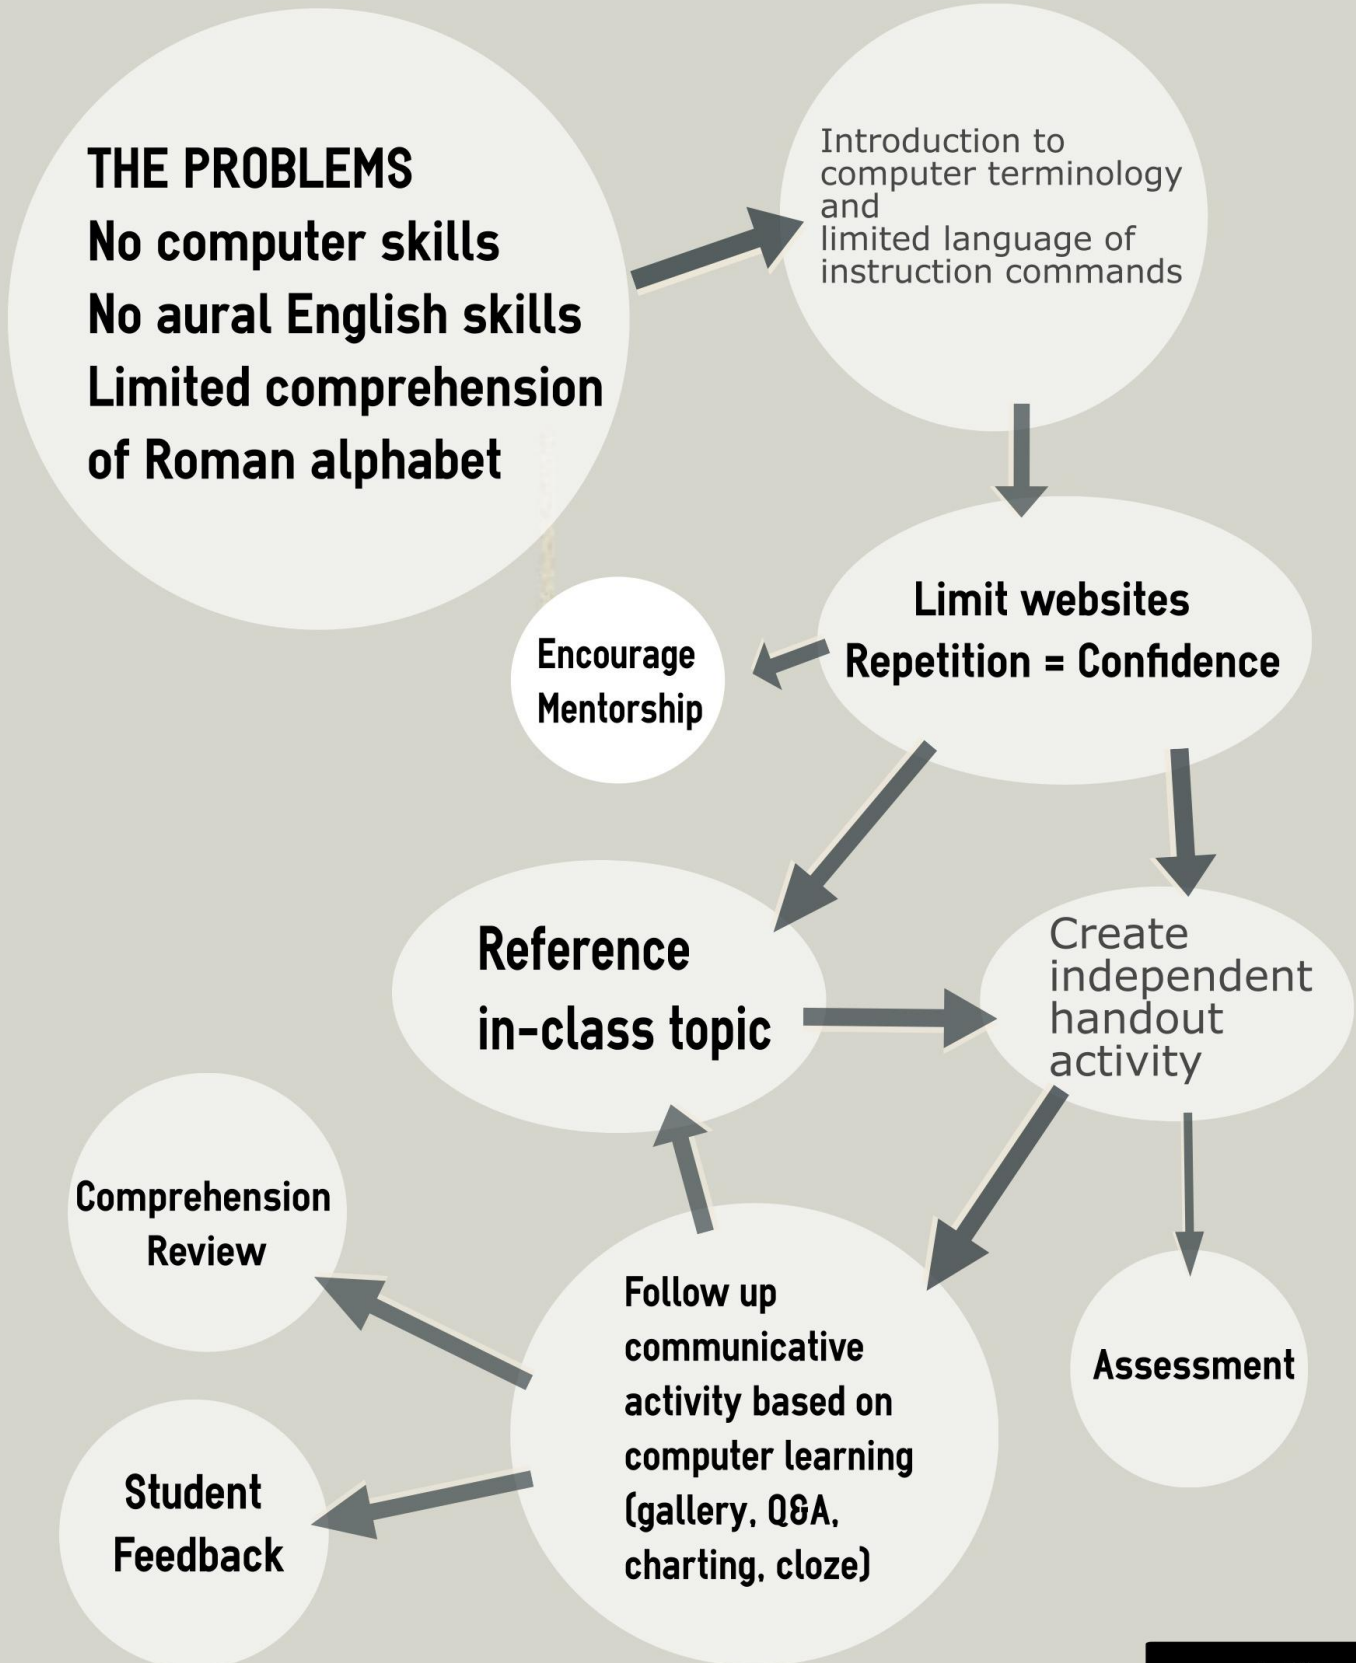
THE PROBLEMS
No computer skills
No aural English skills
Limited comprehension of Roman alphabet

Introduction to computer terminology and
limited language of instruction commands

Limit websites
Repetition = Confidence

Encourage Mentorship

Reference in-class topic

Create independent handout activity

Comprehension Review

Follow up communicative activity based on computer learning (gallery, Q&A, charting, cloze)

Assessment

Student Feedback